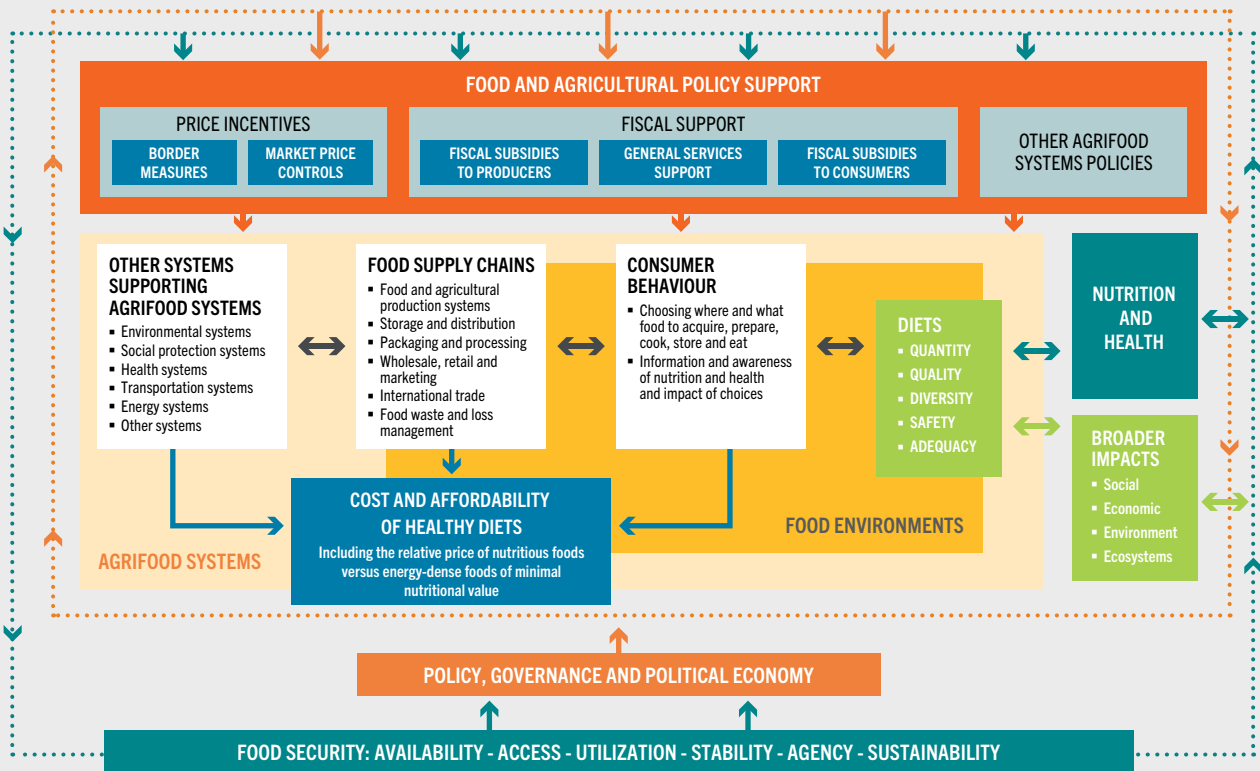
FOOD AND AGRICULTURAL POLICY SUPPORT

PRICE INCENTIVES

BORDER MEASURES

MARKET PRICE CONTROLS

FISCAL SUPPORT

FISCAL SUBSIDIES TO PRODUCERS

GENERAL SERVICES SUPPORT

FISCAL SUBSIDIES TO CONSUMERS

OTHER AGRIFOOD SYSTEMS POLICIES

OTHER SYSTEMS SUPPORTING AGRIFOOD SYSTEMS
▪ Environmental systems
▪ Social protection systems
▪ Health systems
▪ Transportation systems
▪ Energy systems
▪ Other systems

FOOD SUPPLY CHAINS
▪ Food and agricultural production systems
▪ Storage and distribution
▪ Packaging and processing
▪ Wholesale, retail and marketing
▪ International trade
▪ Food waste and loss management

CONSUMER BEHAVIOUR
▪ Choosing where and what food to acquire, prepare, cook, store and eat
▪ Information and awareness of nutrition and health and impact of choices

DIETS
▪ QUANTITY
▪ QUALITY
▪ DIVERSITY
▪ SAFETY
▪ ADEQUACY

NUTRITION AND HEALTH

BROADER IMPACTS
▪ Social
▪ Economic
▪ Environment
▪ Ecosystems

COST AND AFFORDABILITY OF HEALTHY DIETS
Including the relative price of nutritious foods versus energy-dense foods of minimal nutritional value

FOOD ENVIRONMENTS

AGRIFOOD SYSTEMS

POLICY, GOVERNANCE AND POLITICAL ECONOMY

FOOD SECURITY: AVAILABILITY - ACCESS - UTILIZATION - STABILITY - AGENCY - SUSTAINABILITY